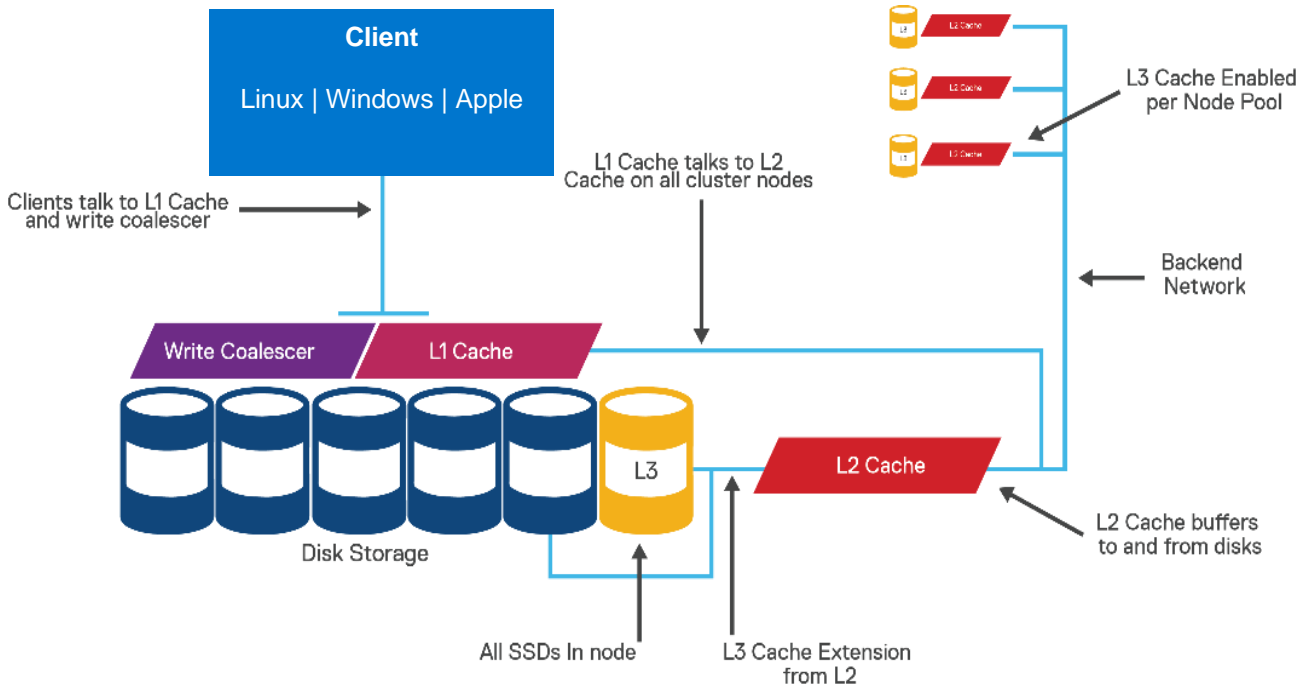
Client

Linux | Windows | Apple

L3 L2 Cache

L3 L2 Cache

L3 L2 Cache

L3 Cache Enabled per Node Pool

L1 Cache talks to L2 Cache on all cluster nodes

Clients talk to L1 Cache and write coalescer

Backend Network

Write Coalescer

L1 Cache

L3

L2 Cache

Disk Storage

L2 Cache buffers to and from disks

All SSDs In node

L3 Cache Extension from L2